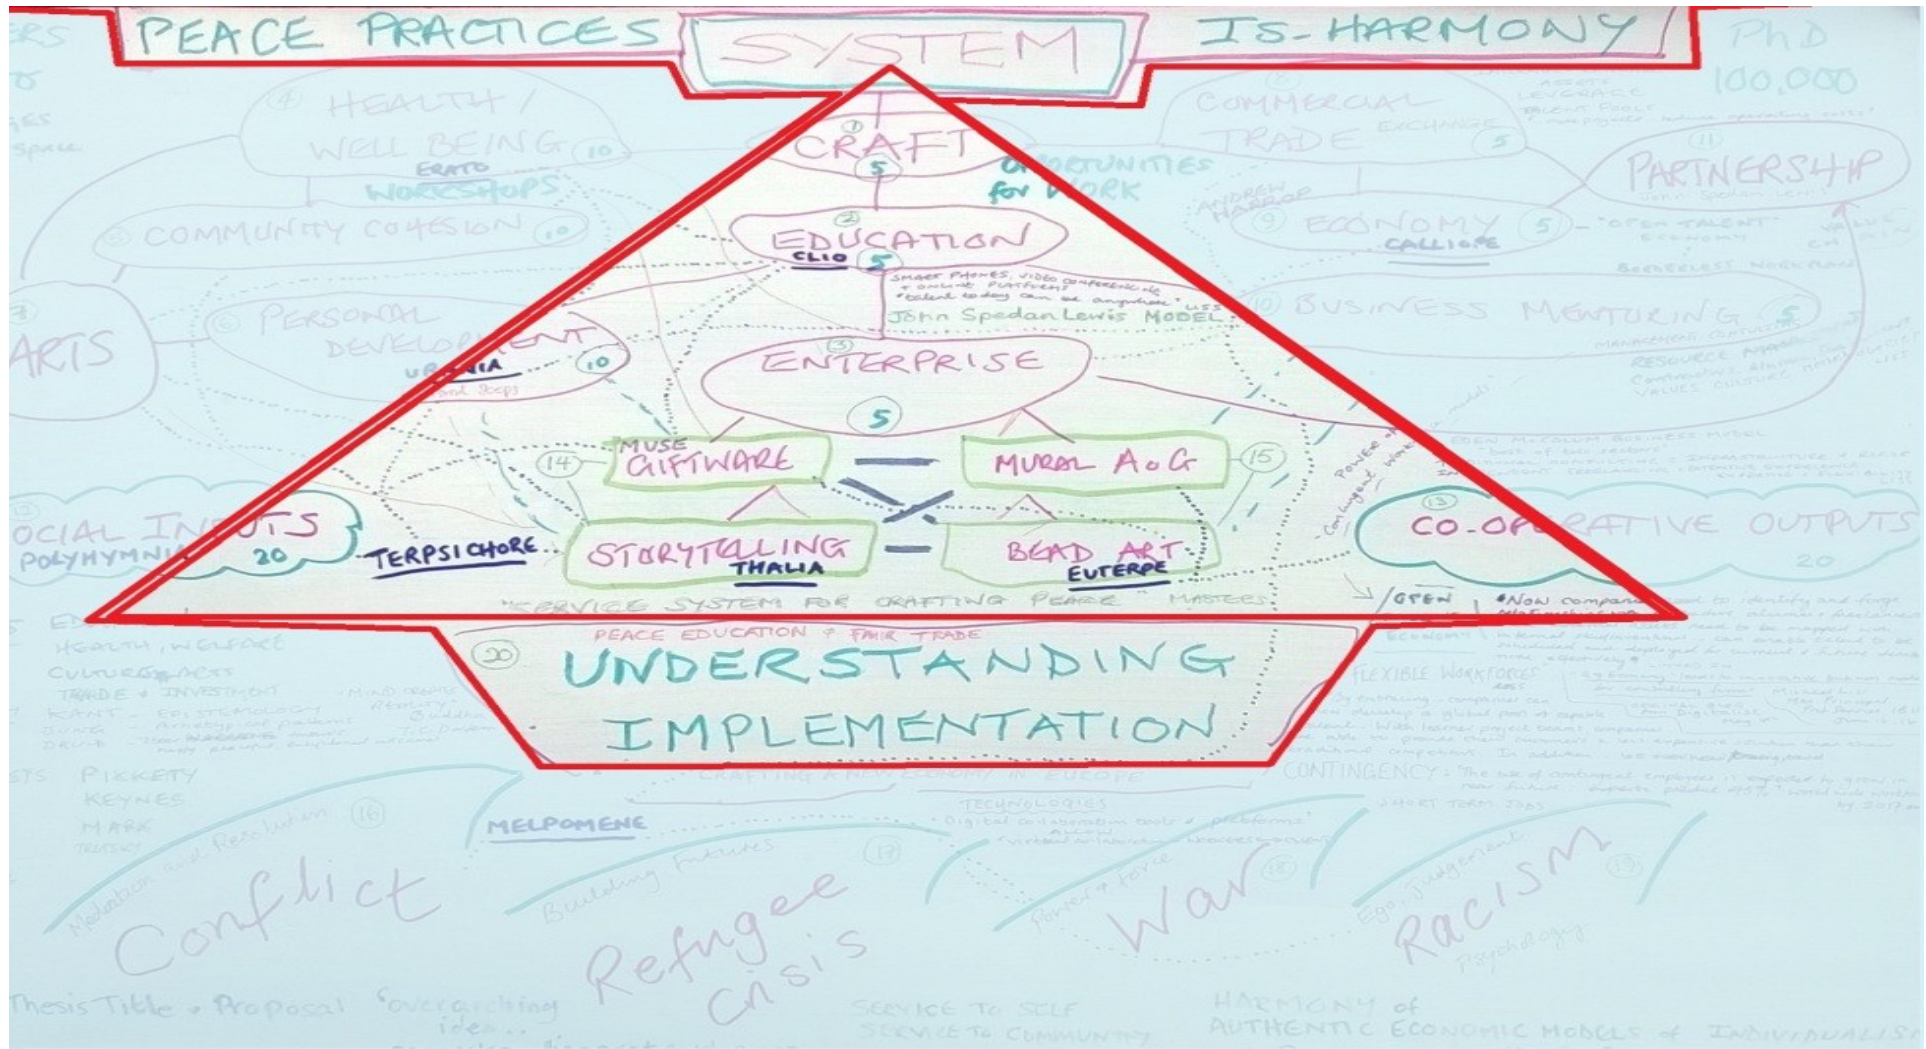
PEACE PRACTICES SYSTEM IS-HARMONY

PhD 100,000

④ HEALTH / WELL BEING 10
ERATO WORKSHOPS
COMMUNITY COHESION 10

① CRAFT 5
OPPORTUNITIES for WORK

② EDUCATION
CLIO 5
SMART PHONES, VIDEO CONFERENCING + ONLINE PLATFORMS "talent today can be anywhere" USS
John Spedan Lewis MODEL

ARTS

⑥ PERSONAL DEVELOPMENT 10
URANIA

③ ENTERPRISE 5

MUSE GIFTWARE 14
MURAL A.o.G 15

STORYTELLING THALIA
BEAD ART EUTERPE

SOCIAL INPUTS 20
POLYHYMNIA
TERPSICHORE

"SERVICE SYSTEM FOR CRAFTING PEACE" MASTERS

COMMERCIAL TRADE EXCHANGE 5
ASSETS LEVERAGE TALENT POOLS
⑪ PARTNERSHIP
ANDREW HARROP
⑨ ECONOMY 5 - "OPEN TALENT" ECONOMY
CALLIOPE
⑩ BUSINESS MENTORING 5
MANAGEMENT CONSULTANCY
RESOURCE
EDEN McCALLUM BUSINESS MODEL
⑬ CO-OPERATIVE OUTPUTS 20
OPEN ECONOMY
FLEXIBLE WORKFORCES
CONTINGENCY
SHORT TERM JOBS

PEACE EDUCATION + FAIR TRADE
⑳ UNDERSTANDING IMPLEMENTATION

HEALTH, WELFARE
CULTURE + ARTS
TRADE + INVESTMENT
KANT - EPISTEMOLOGY
JUNG
DRUCK
PIKKETY
KEYNES
MARX
CRAFTING A NEW ECONOMY IN EUROPE
TECHNOLOGIES
MELPOMENE

Mediation and Resolution 16
Conflict
Building Futures 17
Refugee Crisis
Power + Force 18
War
Ego Judgement 19
Racism
Psychology

Thesis Title + Proposal 'overarching idea..
SERVICE TO SELF
SERVICE TO COMMUNITY
HARMONY of AUTHENTIC ECONOMIC MODELS + INDIVIDUALISM